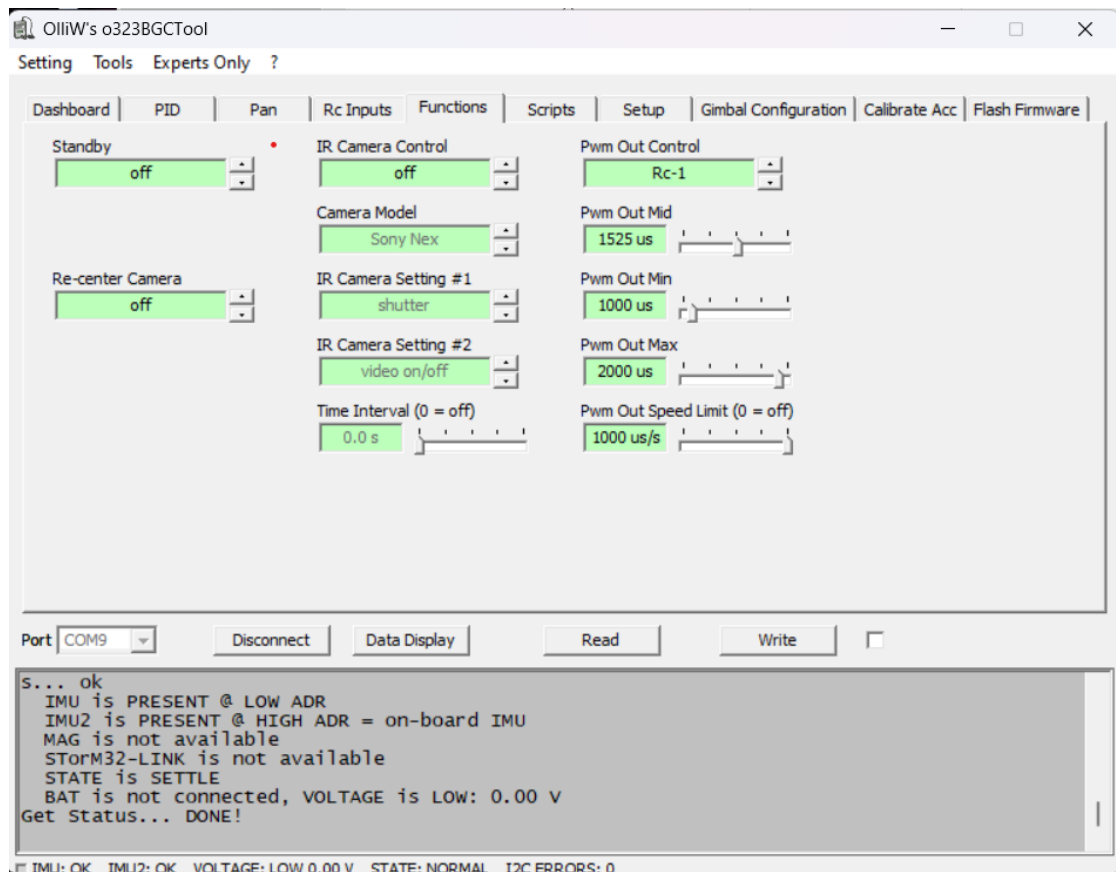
OlliW's o323BGCTool

Setting Tools Experts Only ?

Dashboard | PID | Pan | Rc Inputs | Functions | Scripts | Setup | Gimbal Configuration | Calibrate Acc | Flash Firmware

Standby
off

Re-center Camera
off

IR Camera Control
off

Camera Model
Sony Nex

IR Camera Setting #1
shutter

IR Camera Setting #2
video on/off

Time Interval (0 = off)
0.0 s

Pwm Out Control
Rc-1

Pwm Out Mid
1525 us

Pwm Out Min
1000 us

Pwm Out Max
2000 us

Pwm Out Speed Limit (0 = off)
1000 us/s

Port COM9 Disconnect Data Display Read Write

s... ok
IMU is PRESENT @ LOW ADR
IMU2 is PRESENT @ HIGH ADR = on-board IMU
MAG is not available
STorM32-LINK is not available
STATE is SETTLE
BAT is not connected, VOLTAGE is LOW: 0.00 V
Get Status... DONE!

IMU: OK IMU2: OK VOLTAGE: LOW 0.00 V STATE: NORMAL I2C ERRORS: 0